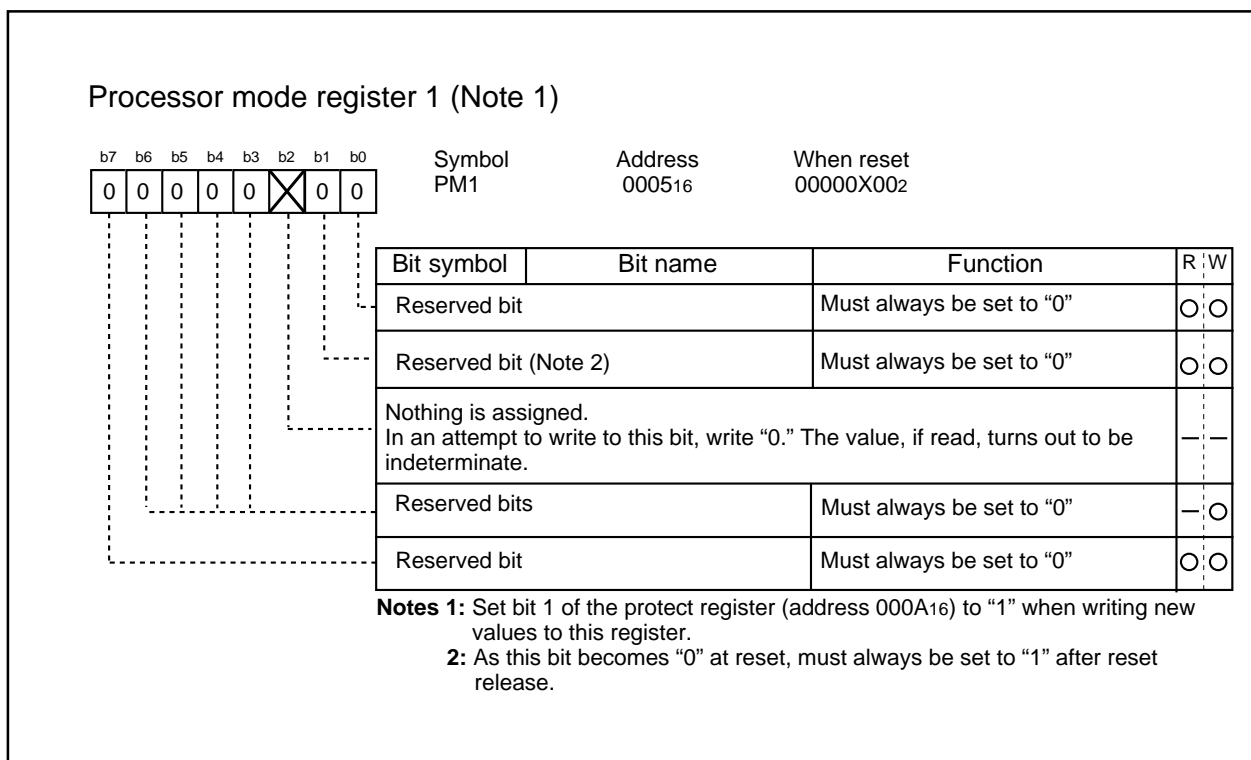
Processor mode register 1 (Note 1)

| b7 | b6 | b5 | b4 | b3 | b2 | b1 | b0 |
|---|---|---|---|---|---|---|---|
| 0 | 0 | 0 | 0 | 0 | X | 0 | 0 |

Symbol PM1
Address $0005_{16}$
When reset $00000X00_2$

| Bit symbol | Bit name | Function | R | W |
|---|---|---|---|---|
| | Reserved bit | Must always be set to “0” | ○ | ○ |
| | Reserved bit (Note 2) | Must always be set to “0” | ○ | ○ |
| Nothing is assigned. In an attempt to write to this bit, write “0.” The value, if read, turns out to be indeterminate. | | | — | — |
| | Reserved bits | Must always be set to “0” | — | ○ |
| | Reserved bit | Must always be set to “0” | ○ | ○ |

Notes 1: Set bit 1 of the protect register (address $000A_{16}$) to “1” when writing new values to this register.
2: As this bit becomes “0” at reset, must always be set to “1” after reset release.